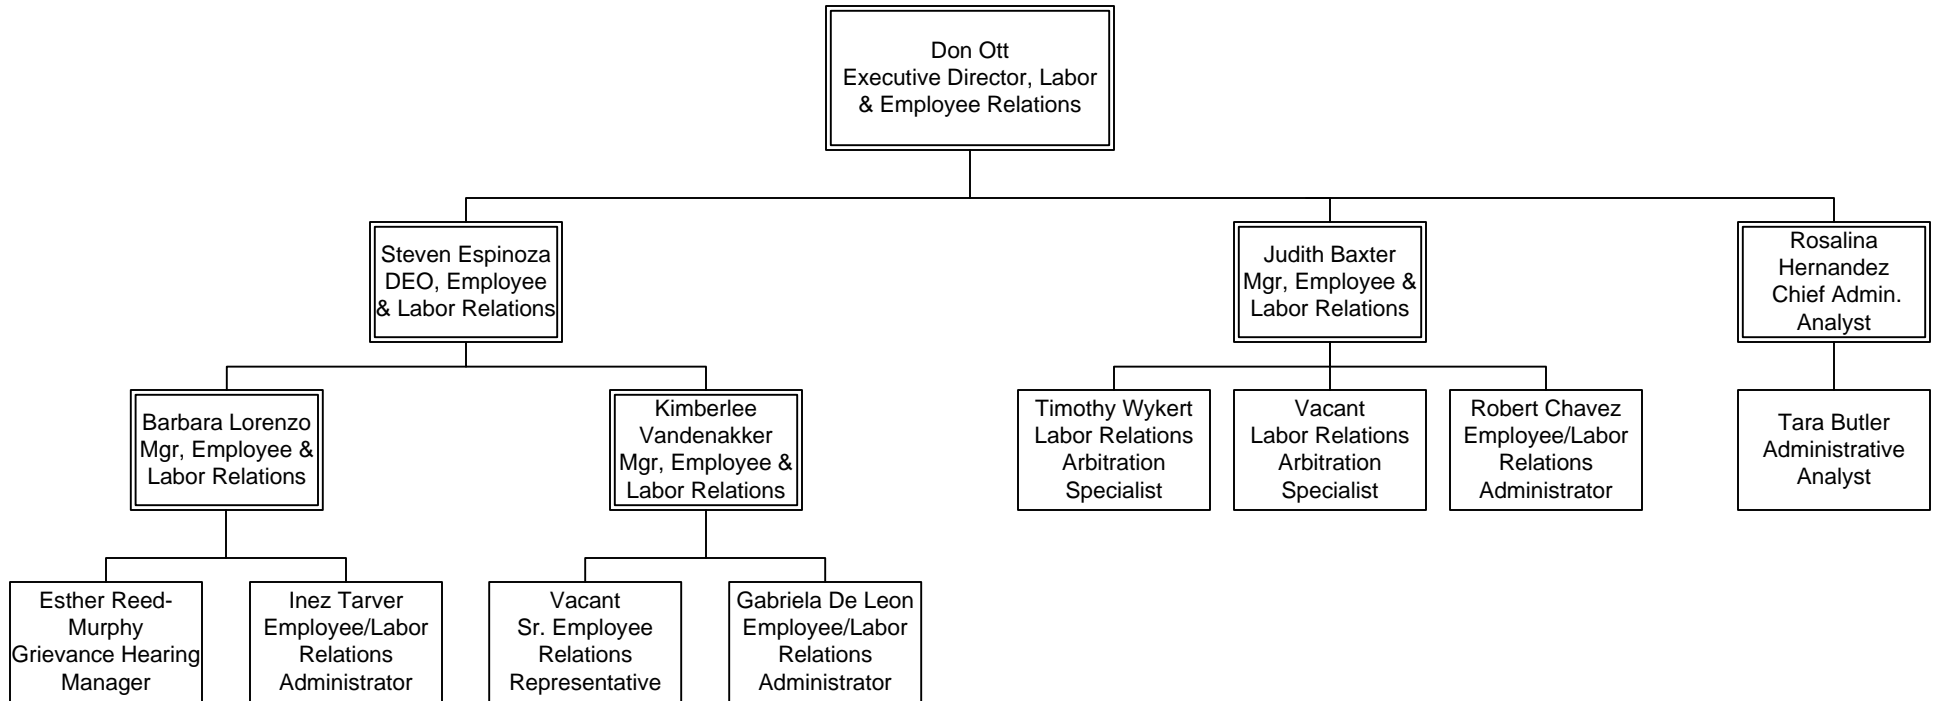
Don Ott
Executive Director, Labor & Employee Relations

Steven Espinoza
DEO, Employee & Labor Relations

Judith Baxter
Mgr, Employee & Labor Relations

Rosalina Hernandez
Chief Admin. Analyst

Barbara Lorenzo
Mgr, Employee & Labor Relations

Kimberlee Vandenakker
Mgr, Employee & Labor Relations

Timothy Wykert
Labor Relations Arbitration Specialist

Vacant
Labor Relations Arbitration Specialist

Robert Chavez
Employee/Labor Relations Administrator

Tara Butler
Administrative Analyst

Esther Reed-Murphy
Grievance Hearing Manager

Inez Tarver
Employee/Labor Relations Administrator

Vacant
Sr. Employee Relations Representative

Gabriela De Leon
Employee/Labor Relations Administrator